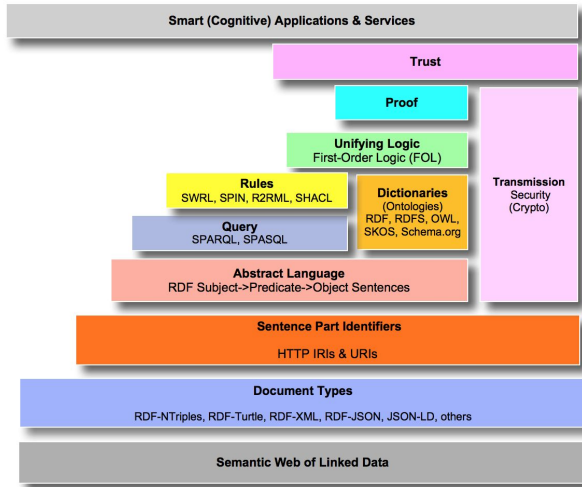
Smart (Cognitive) Applications & Services

Trust

Proof

Unifying Logic
First-Order Logic (FOL)

Rules
SWRL, SPIN, R2RML, SHACL

Dictionaries
(Ontologies)
RDF, RDFS, OWL, SKOS, Schema.org

Transmission
Security
(Crypto)

Query
SPARQL, SPASQL

Abstract Language
RDF Subject->Predicate->Object Sentences

Sentence Part Identifiers
HTTP IRIs & URIs

Document Types
RDF-NTriples, RDF-Turtle, RDF-XML, RDF-JSON, JSON-LD, others

Semantic Web of Linked Data